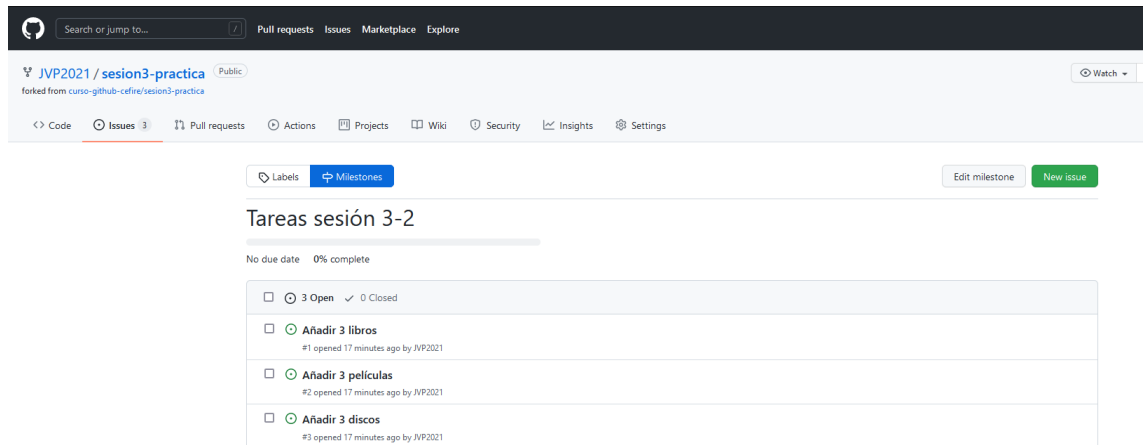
Search or jump to... / Pull requests Issues Marketplace Explore

JVP2021 / sesion3-practica Public
forked from curso-github-cefire/sesion3-practica

Watch

Code Issues 3 Pull requests Actions Projects Wiki Security Insights Settings

Labels Milestones

Edit milestone New issue

Tareas sesión 3-2

No due date 0% complete

3 Open ✓ 0 Closed

Añadir 3 libros
#1 opened 17 minutes ago by JVP2021

Añadir 3 películas
#2 opened 17 minutes ago by JVP2021

Añadir 3 discos
#3 opened 17 minutes ago by JVP2021